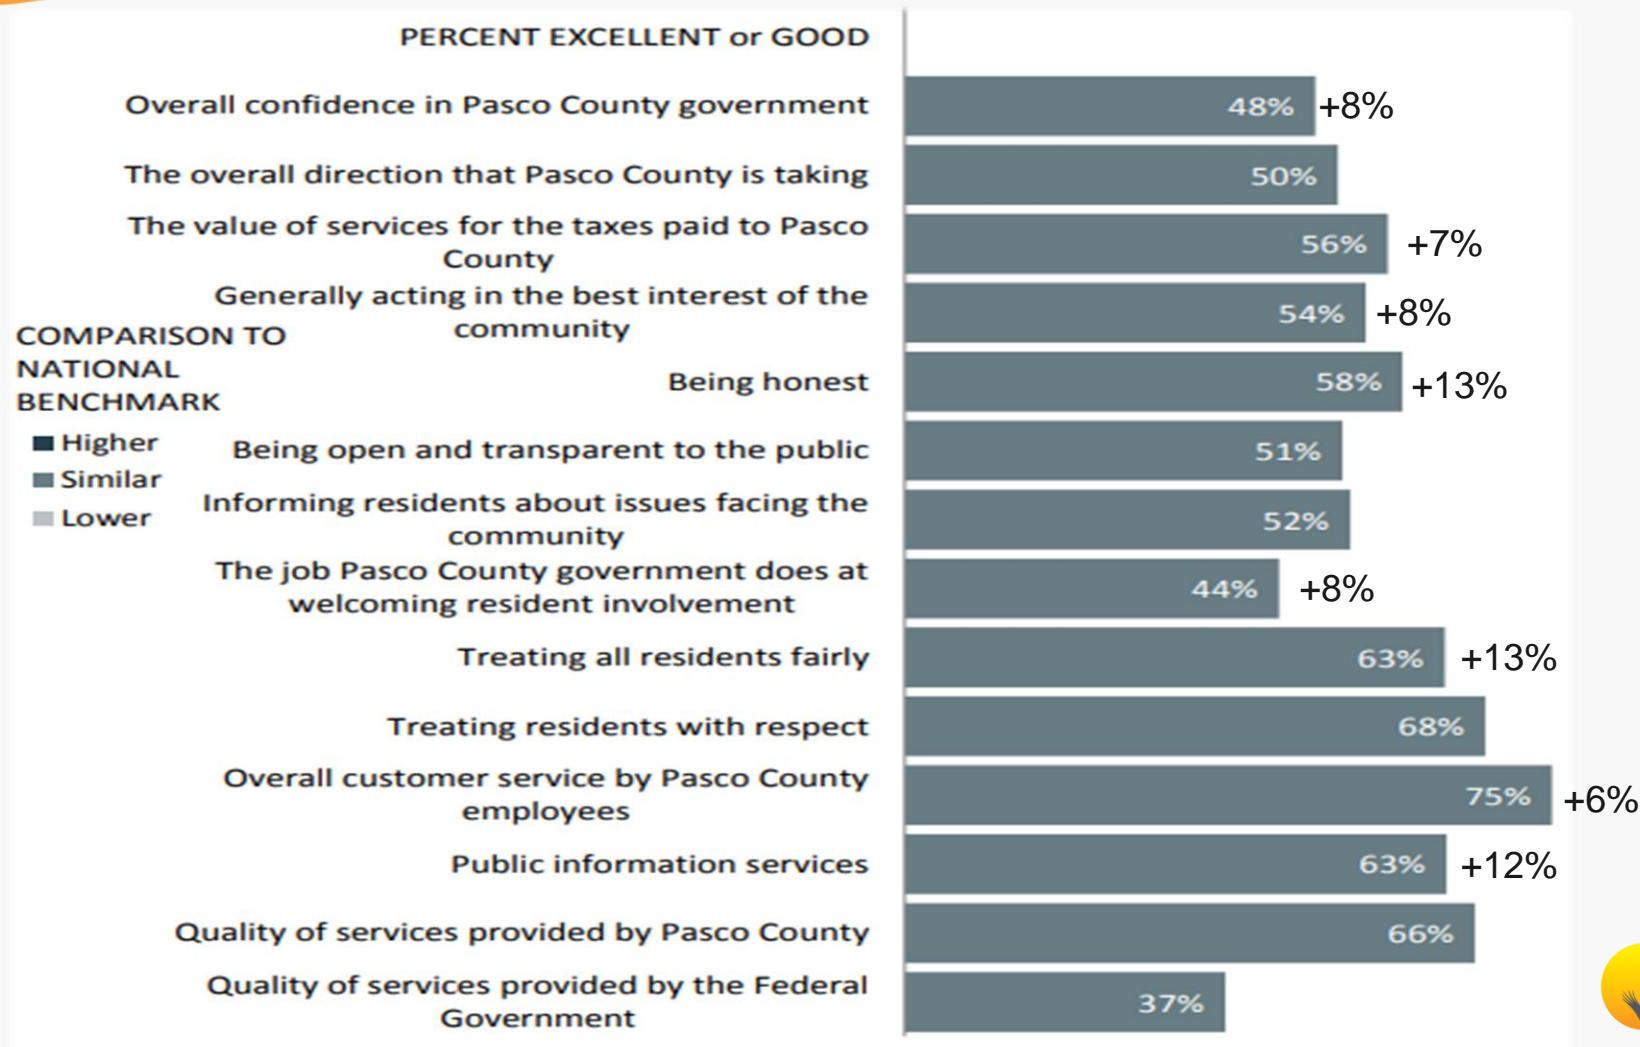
PERCENT EXCELLENT or GOOD

COMPARISON TO NATIONAL BENCHMARK
Higher
Similar
Lower

| | | |
|---|---|---|
| Overall confidence in Pasco County government | 48% | +8% |
| The overall direction that Pasco County is taking | 50% | |
| The value of services for the taxes paid to Pasco County | 56% | +7% |
| Generally acting in the best interest of the community | 54% | +8% |
| Being honest | 58% | +13% |
| Being open and transparent to the public | 51% | |
| Informing residents about issues facing the community | 52% | |
| The job Pasco County government does at welcoming resident involvement | 44% | +8% |
| Treating all residents fairly | 63% | +13% |
| Treating residents with respect | 68% | |
| Overall customer service by Pasco County employees | 75% | +6% |
| Public information services | 63% | +12% |
| Quality of services provided by Pasco County | 66% | |
| Quality of services provided by the Federal Government | 37% | |